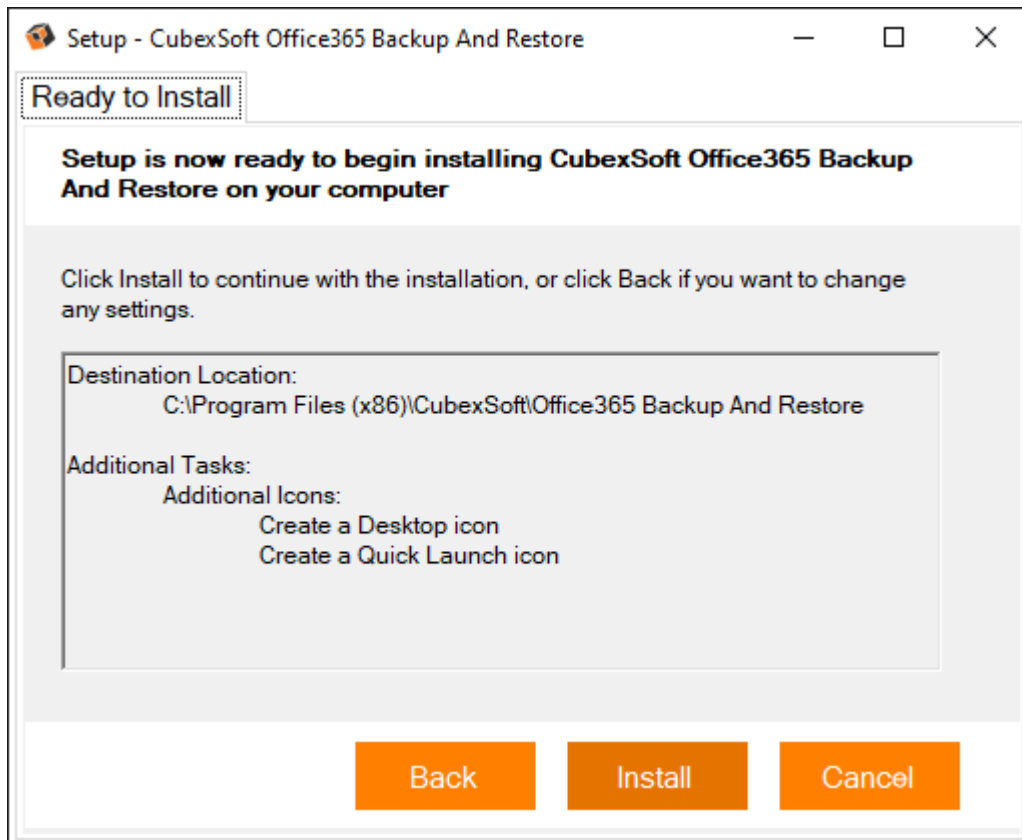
Setup - CubexSoft Office365 Backup And Restore

Ready to Install

Setup is now ready to begin installing CubexSoft Office365 Backup And Restore on your computer

Click Install to continue with the installation, or click Back if you want to change any settings.

Destination Location:
C:\Program Files (x86)\CubexSoft\Office365 Backup And Restore

Additional Tasks:
Additional Icons:
Create a Desktop icon
Create a Quick Launch icon

Back
Install
Cancel